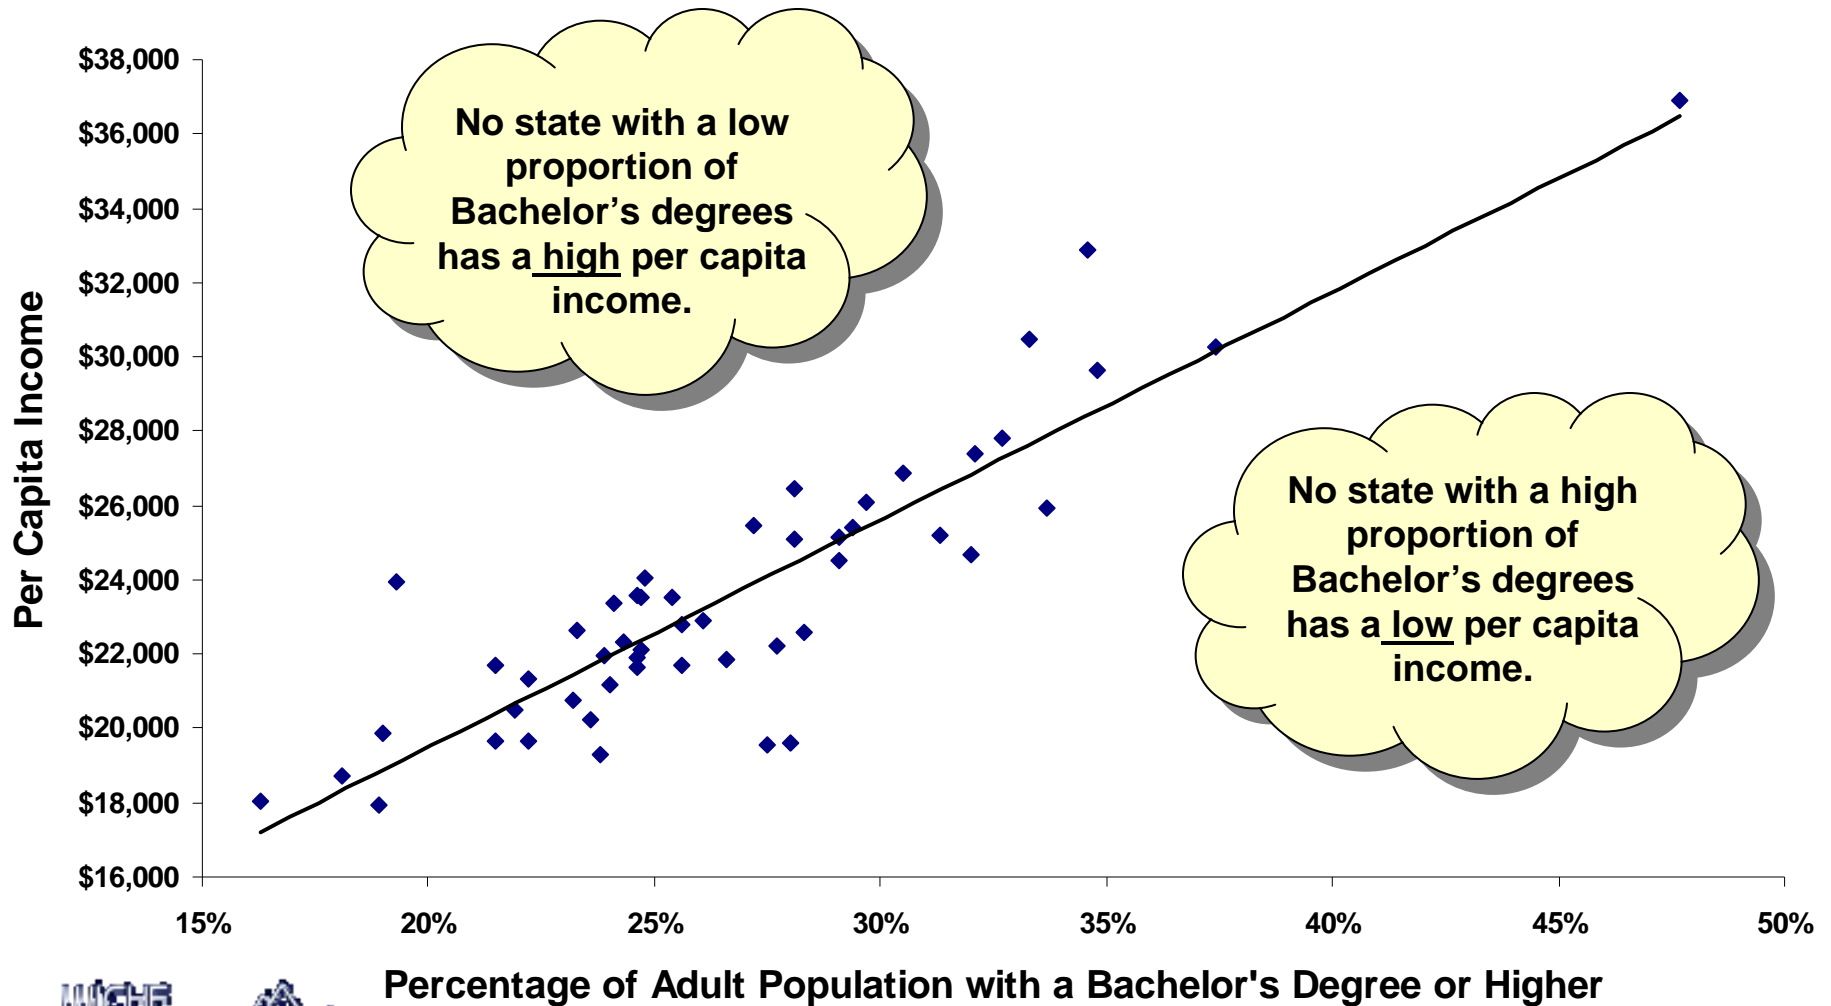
No state with a low proportion of Bachelor's degrees has a high per capita income.

No state with a high proportion of Bachelor's degrees has a low per capita income.

Per Capita Income

$38,000
$36,000
$34,000
$32,000
$30,000
$28,000
$26,000
$24,000
$22,000
$20,000
$18,000
$16,000

15%
20%
25%
30%
35%
40%
45%
50%

Percentage of Adult Population with a Bachelor's Degree or Higher

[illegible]